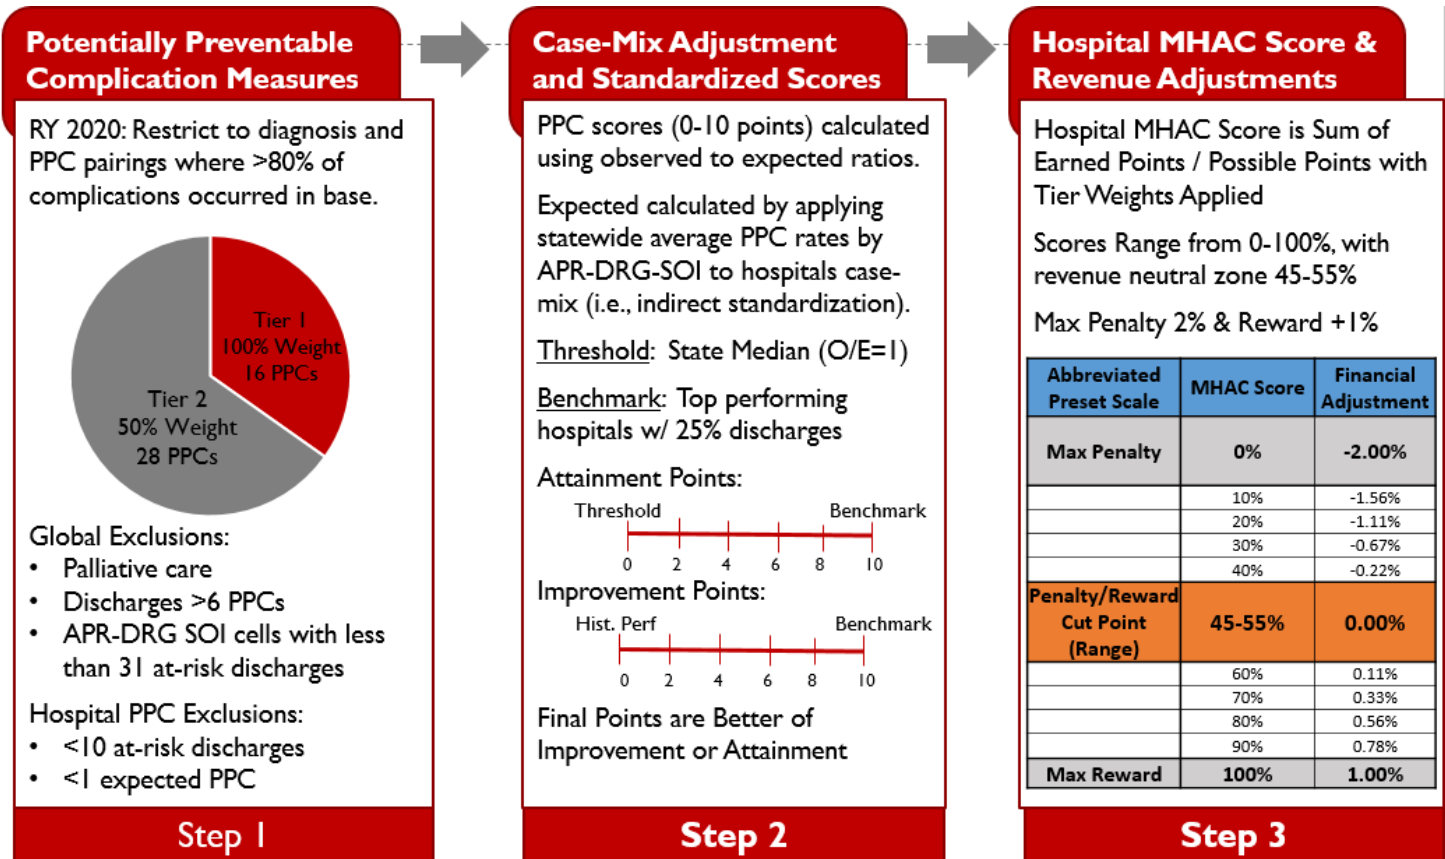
Potentially Preventable Complication Measures

RY 2020: Restrict to diagnosis and PPC pairings where >80% of complications occurred in base.

Tier 1
100% Weight
16 PPCs

Tier 2
50% Weight
28 PPCs

Global Exclusions:
• Palliative care
• Discharges >6 PPCs
• APR-DRG SOI cells with less than 31 at-risk discharges

Hospital PPC Exclusions:
• <10 at-risk discharges
• <1 expected PPC

Step 1

Case-Mix Adjustment and Standardized Scores

PPC scores (0-10 points) calculated using observed to expected ratios.

Expected calculated by applying statewide average PPC rates by APR-DRG-SOI to hospitals case-mix (i.e., indirect standardization).

Threshold: State Median (O/E=1)

Benchmark: Top performing hospitals w/ 25% discharges

Attainment Points:

Threshold Benchmark
0 2 4 6 8 10

Improvement Points:

Hist. Perf Benchmark
0 2 4 6 8 10

Final Points are Better of Improvement or Attainment

Step 2

Hospital MHAC Score & Revenue Adjustments

Hospital MHAC Score is Sum of Earned Points / Possible Points with Tier Weights Applied

Scores Range from 0-100%, with revenue neutral zone 45-55%

Max Penalty 2% & Reward +1%

| Abbreviated Preset Scale | MHAC Score | Financial Adjustment |
|---|---|---|
| Max Penalty | 0% | -2.00% |
| | 10% | -1.56% |
| | 20% | -1.11% |
| | 30% | -0.67% |
| | 40% | -0.22% |
| Penalty/Reward Cut Point (Range) | 45-55% | 0.00% |
| | 60% | 0.11% |
| | 70% | 0.33% |
| | 80% | 0.56% |
| | 90% | 0.78% |
| Max Reward | 100% | 1.00% |

Step 3